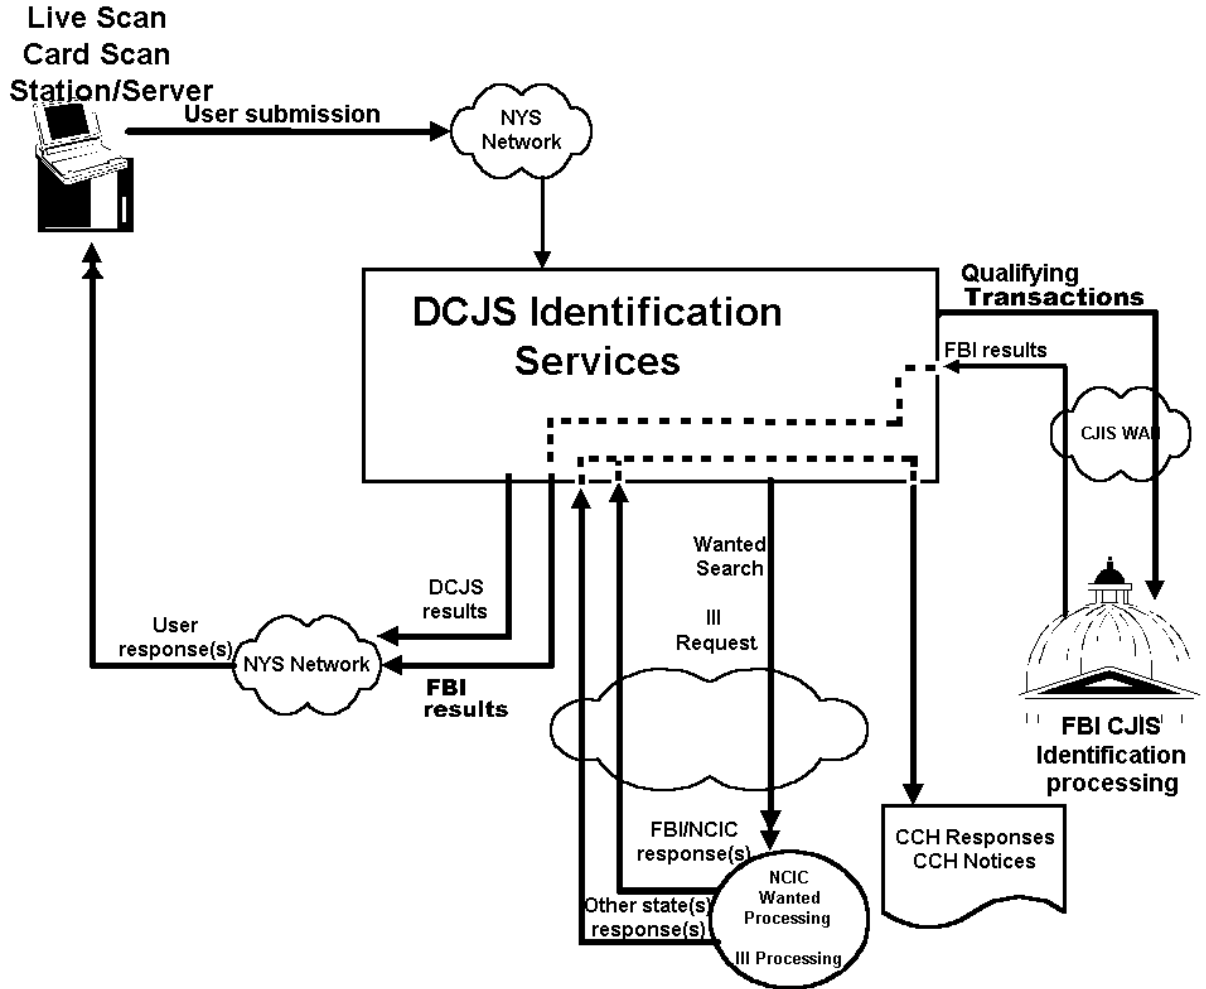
Live Scan
Card Scan
Station/Server

User submission

NYS Network

DCJS Identification Services

Qualifying Transactions

FBI results

CJIS WAN

Wanted Search

III Request

DCJS results

User response(s)

NYS Network

FBI results

FBI CJIS Identification processing

FBI/NCIC response(s)

NCIC Wanted Processing

III Processing

Other state(s) response(s)

CCH Responses
CCH Notices